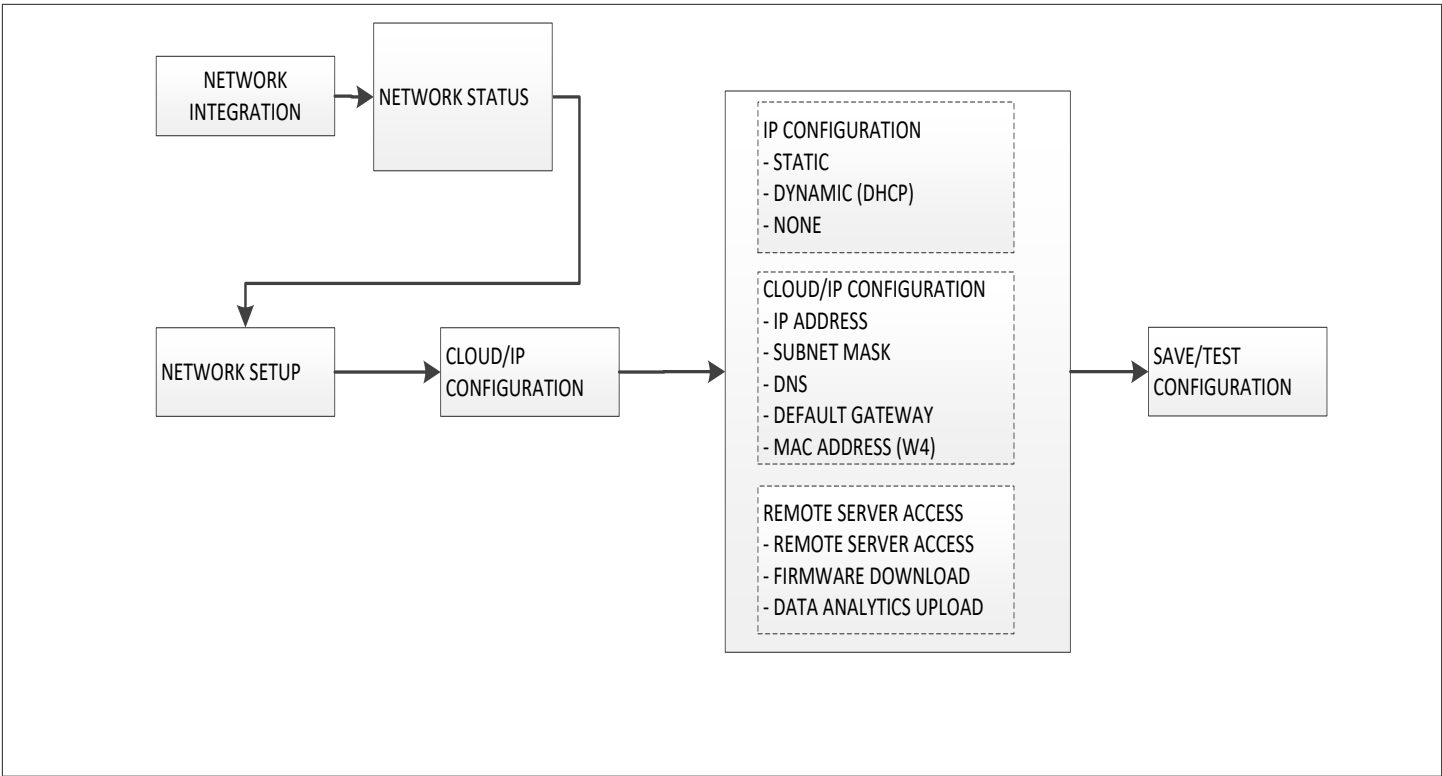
NETWORK INTEGRATION

NETWORK STATUS

NETWORK SETUP

CLOUD/IP CONFIGURATION

IP CONFIGURATION
- STATIC
- DYNAMIC (DHCP)
- NONE

CLOUD/IP CONFIGURATION
- IP ADDRESS
- SUBNET MASK
- DNS
- DEFAULT GATEWAY
- MAC ADDRESS (W4)

REMOTE SERVER ACCESS
- REMOTE SERVER ACCESS
- FIRMWARE DOWNLOAD
- DATA ANALYTICS UPLOAD

SAVE/TEST CONFIGURATION